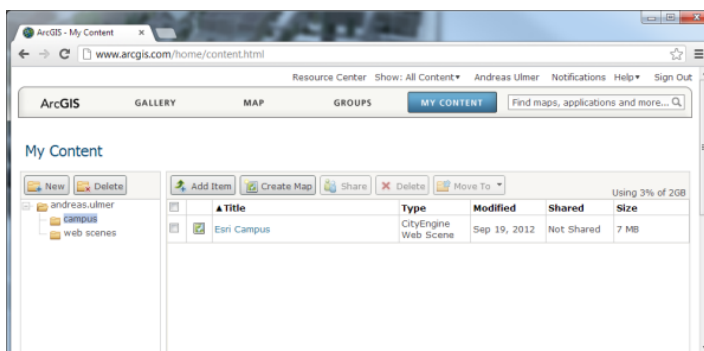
ArcGIS - My Content ×

www.arcgis.com/home/content.html

Resource Center Show: All Content▾ Andreas Ulmer Notifications Help▾ Sign Out

ArcGIS GALLERY MAP GROUPS MY CONTENT Find maps, applications and more...

My Content

New Delete

andreas.ulmer
campus
web scenes

Add Item Create Map Share Delete Move To

Using 3% of 2GB

| | | ▲Title | Type | Modified | Shared | Size |
|---|---|---|---|---|---|---|
| | | Esri Campus | CityEngine Web Scene | Sep 19, 2012 | Not Shared | 7 MB |